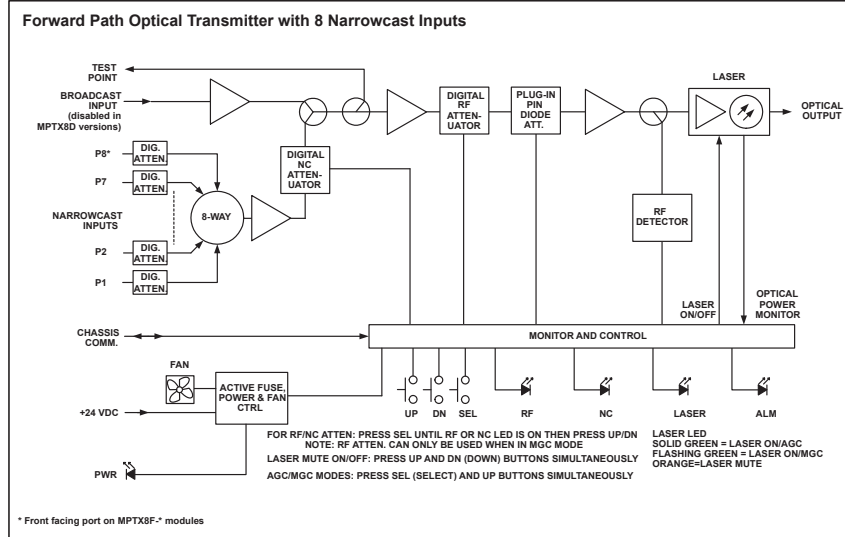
Forward Path Optical Transmitter with 8 Narrowcast Inputs

TEST POINT

BROADCAST INPUT (disabled in MPTX8D versions)

DIGITAL RF ATTEN-UATOR

PLUG-IN PIN DIODE ATT.

LASER

OPTICAL OUTPUT

P8*

DIG. ATTEN.

P7

DIG. ATTEN.

DIGITAL NC ATTEN-UATOR

NARROWCAST INPUTS

8-WAY

RF DETECTOR

P2

DIG. ATTEN.

P1

DIG. ATTEN.

LASER ON/OFF

OPTICAL POWER MONITOR

CHASSIS COMM.

MONITOR AND CONTROL

FAN

ACTIVE FUSE, POWER & FAN CTRL

+24 VDC

UP

DN

SEL

RF

NC

LASER

ALM

FOR RF/NC ATTEN: PRESS SEL UNTIL RF OR NC LED IS ON THEN PRESS UP/DN
NOTE: RF ATTEN. CAN ONLY BE USED WHEN IN MGC MODE

LASER MUTE ON/OFF: PRESS UP AND DN (DOWN) BUTTONS SIMULTANEOUSLY

AGC/MGC MODES: PRESS SEL (SELECT) AND UP BUTTONS SIMULTANEOUSLY

LASER LED
SOLID GREEN = LASER ON/AGC
FLASHING GREEN = LASER ON/MGC
ORANGE=LASER MUTE

PWR

* Front facing port on MPTX8F-* modules